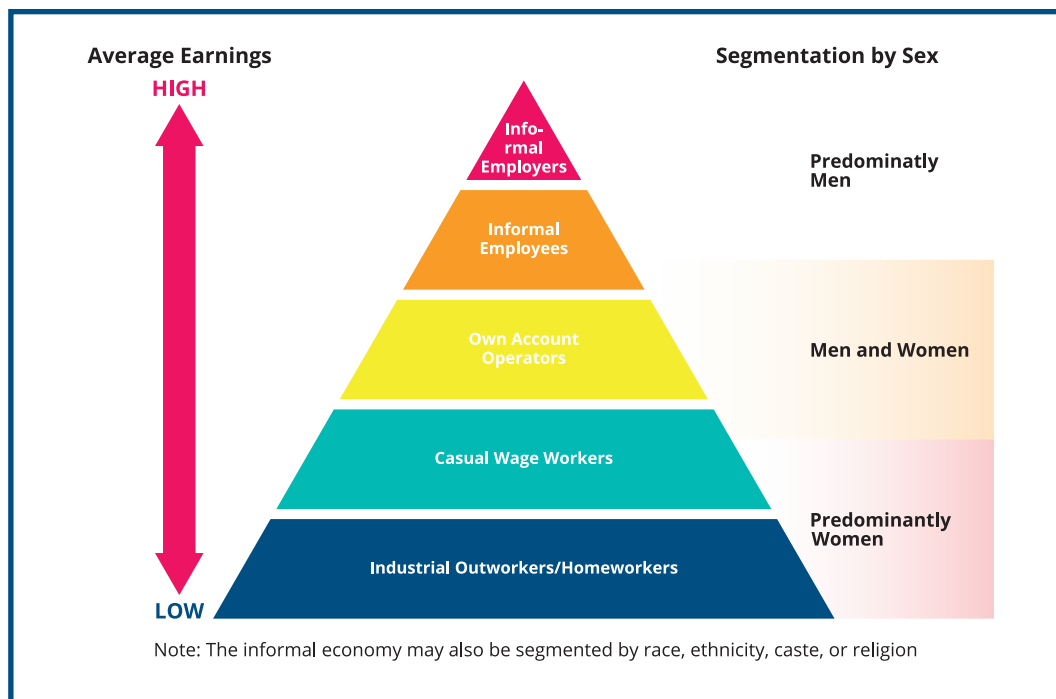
Average Earnings

Segmentation by Sex

HIGH

Informal Employers

Predominatly Men

Informal Employees

Own Account Operators

Men and Women

Casual Wage Workers

Predominantly Women

Industrial Outworkers/Homeworkers

LOW

Note: The informal economy may also be segmented by race, ethnicity, caste, or religion